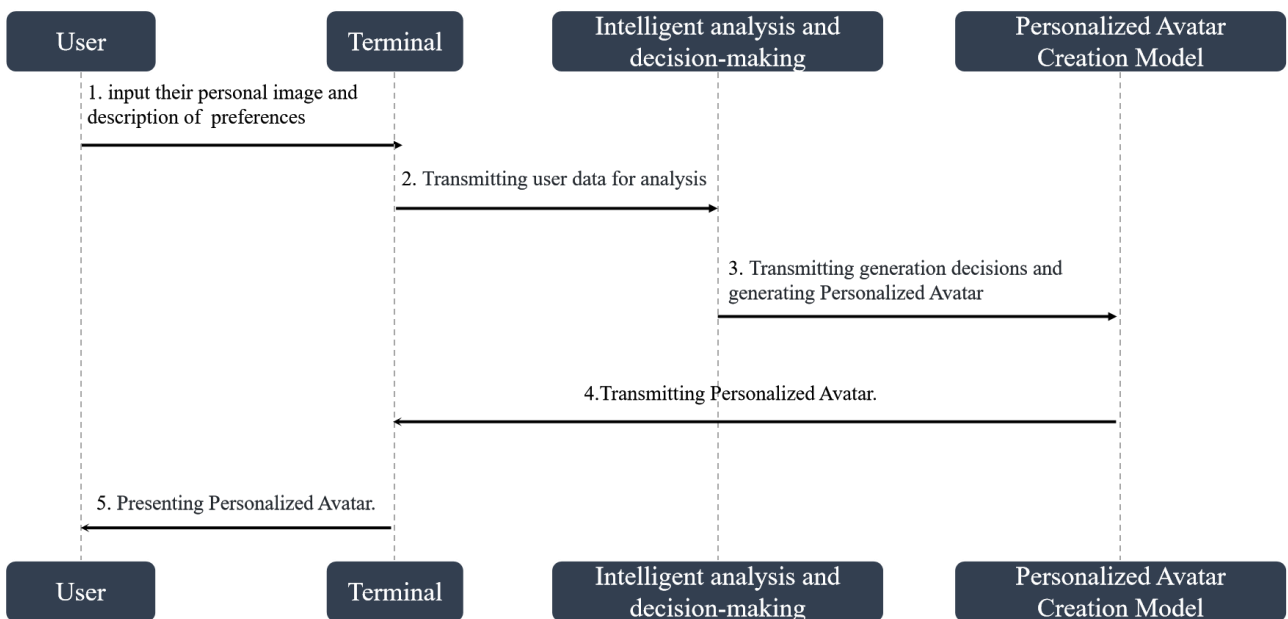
User

Terminal

Intelligent analysis and decision-making

Personalized Avatar Creation Model

1. input their personal image and description of preferences

2. Transmitting user data for analysis

3. Transmitting generation decisions and generating Personalized Avatar

4.Transmitting Personalized Avatar.

5. Presenting Personalized Avatar.

User

Terminal

Intelligent analysis and decision-making

Personalized Avatar Creation Model